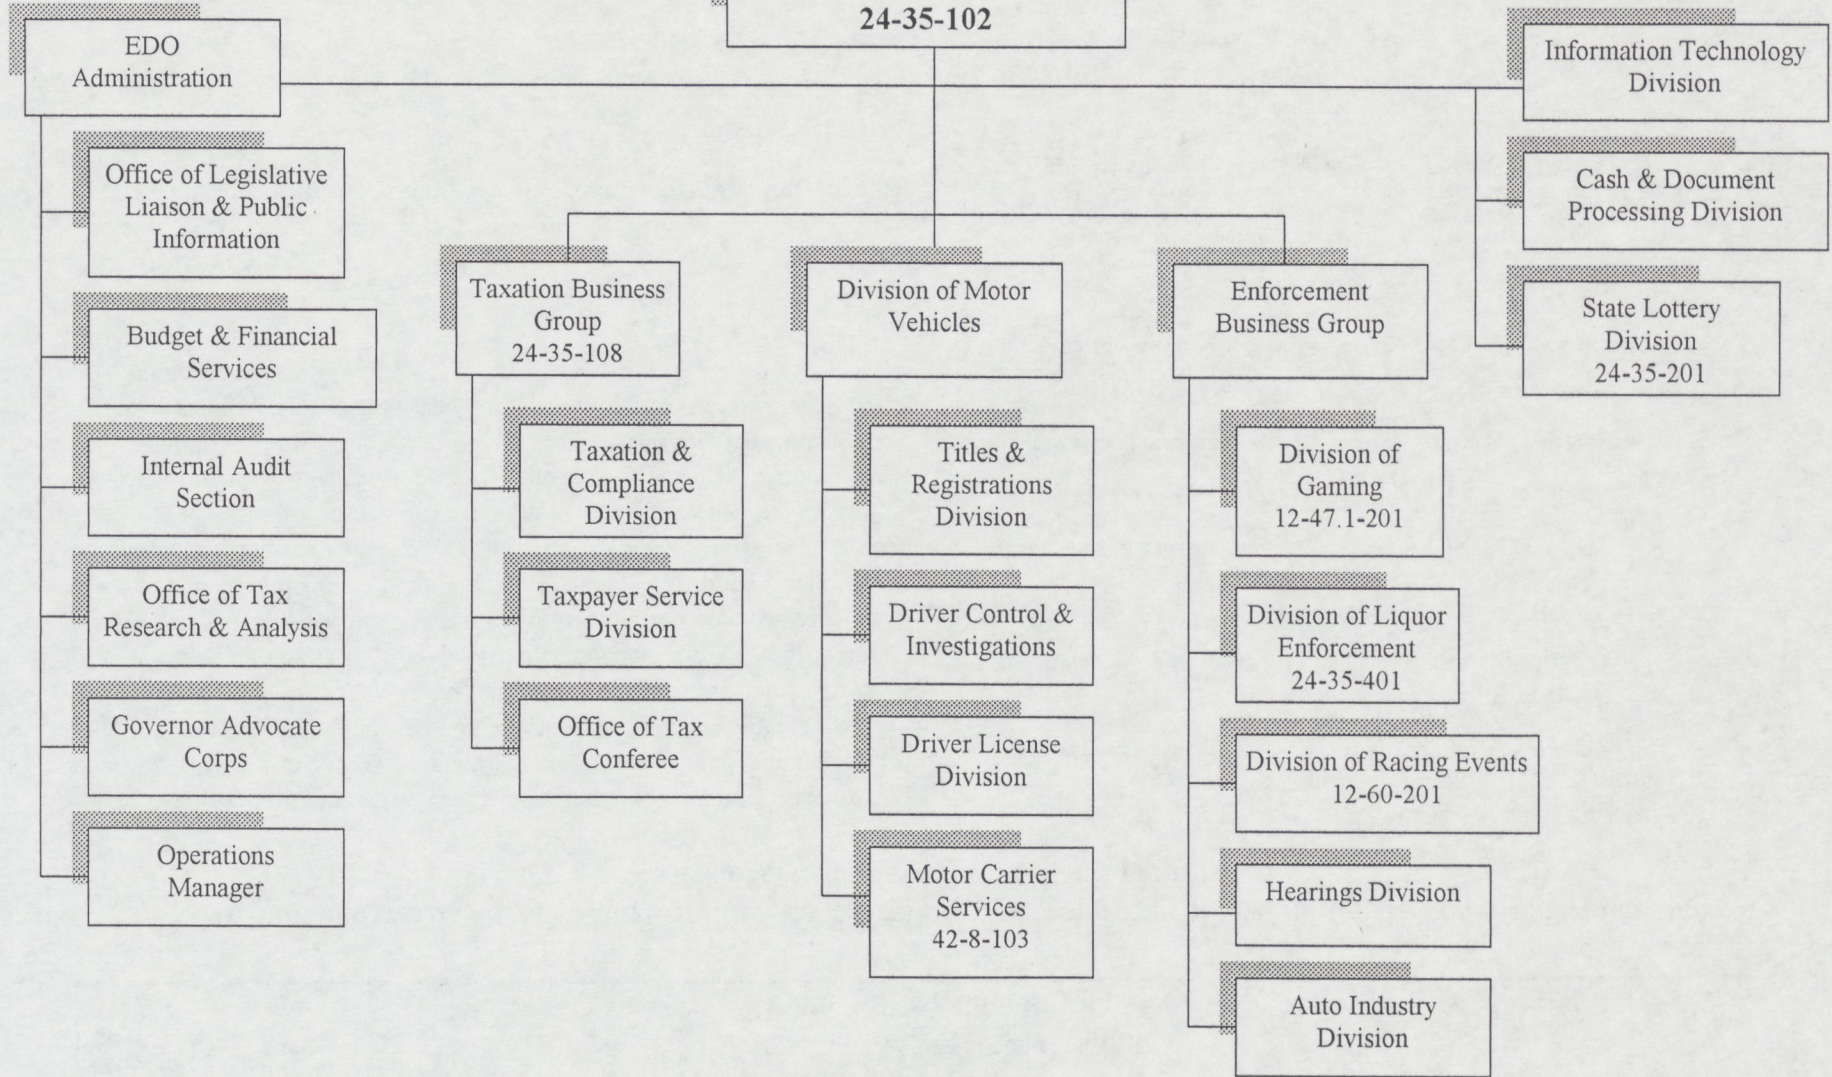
24-35-102

EDO Administration

Office of Legislative Liaison & Public Information

Budget & Financial Services

Internal Audit Section

Office of Tax Research & Analysis

Governor Advocate Corps

Operations Manager

Taxation Business Group 24-35-108

Taxation & Compliance Division

Taxpayer Service Division

Office of Tax Conferee

Division of Motor Vehicles

Titles & Registrations Division

Driver Control & Investigations

Driver License Division

Motor Carrier Services 42-8-103

Enforcement Business Group

Division of Gaming 12-47.1-201

Division of Liquor Enforcement 24-35-401

Division of Racing Events 12-60-201

Hearings Division

Auto Industry Division

Information Technology Division

Cash & Document Processing Division

State Lottery Division 24-35-201